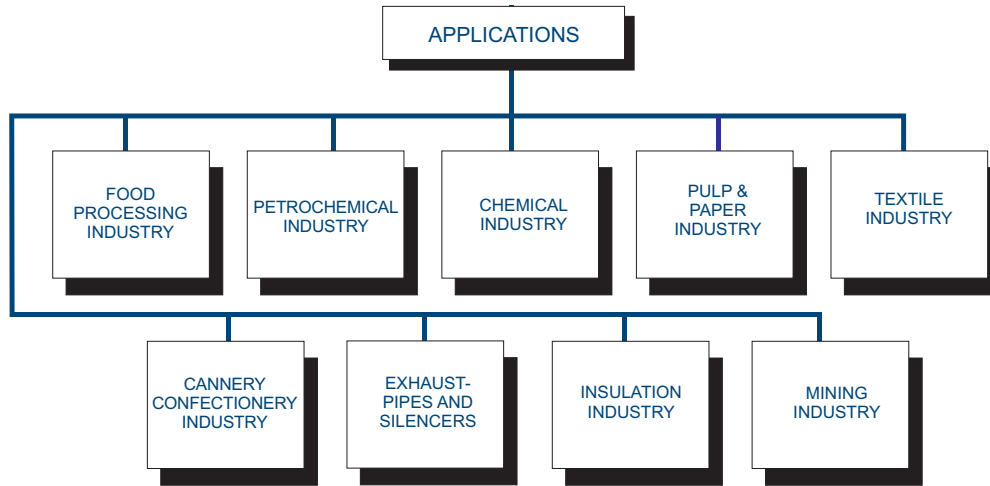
APPLICATIONS

FOOD PROCESSING INDUSTRY

PETROCHEMICAL INDUSTRY

CHEMICAL INDUSTRY

PULP & PAPER INDUSTRY

TEXTILE INDUSTRY

CANNERY CONFECTIONERY INDUSTRY

EXHAUST-PIPES AND SILENCERS

INSULATION INDUSTRY

MINING INDUSTRY